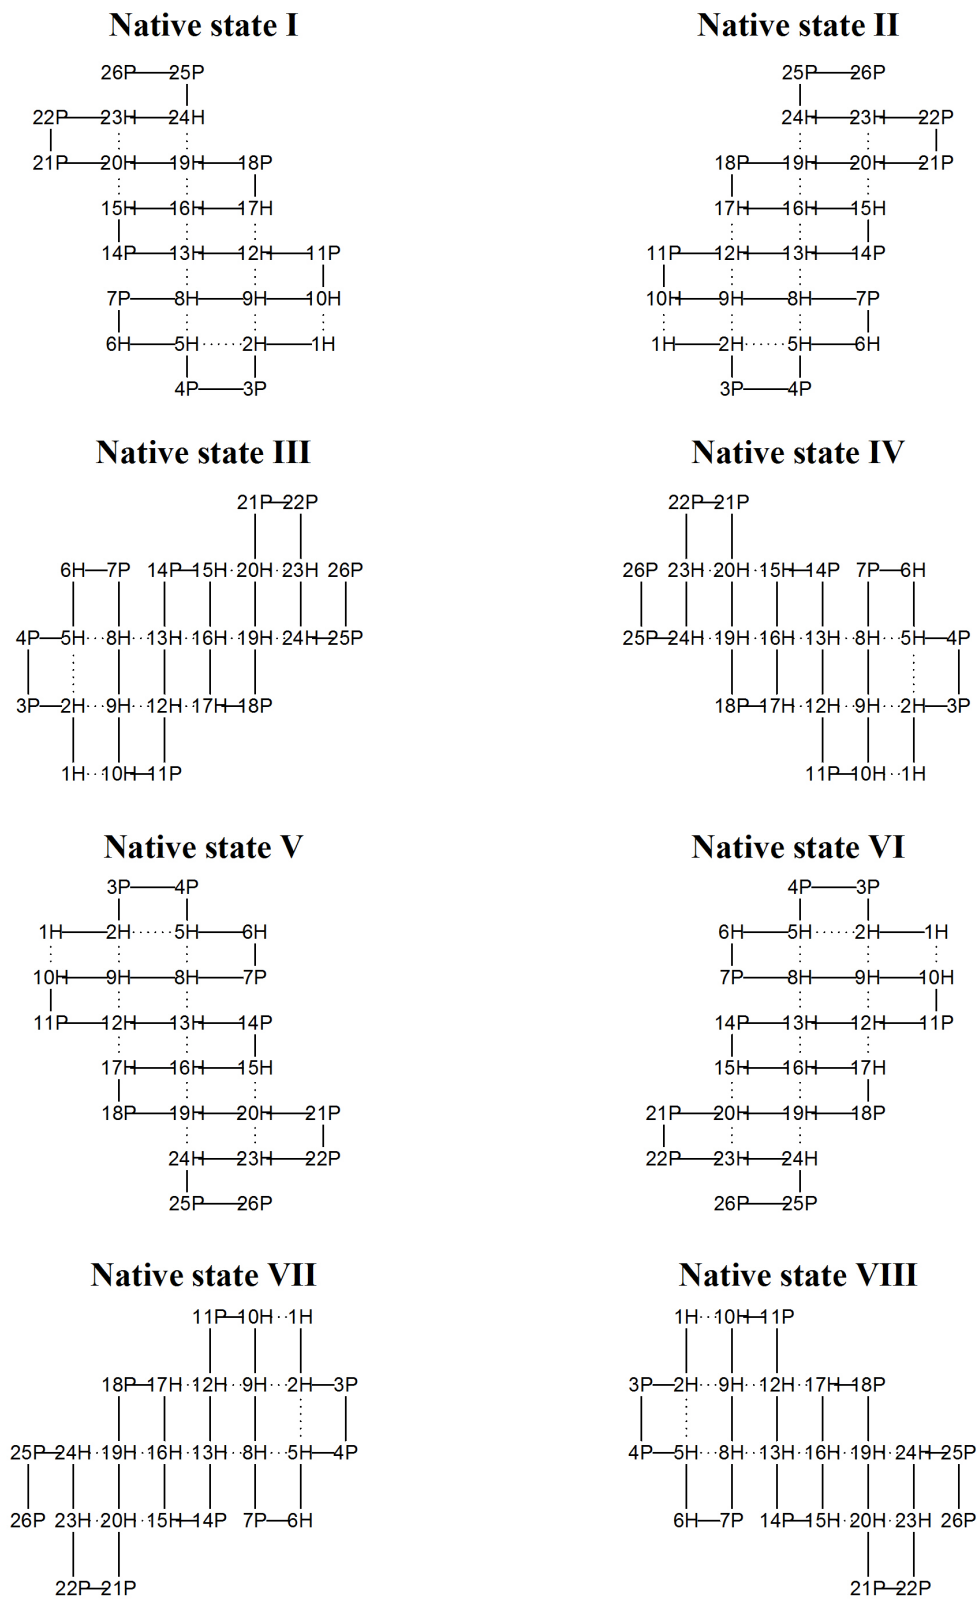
Native state I

26P 25P
22P 23H 24H
21P 20H 19H 18P
15H 16H 17H
14P 13H 12H 11P
7P 8H 9H 10H
6H 5H 2H 1H
4P 3P

Native state II

25P 26P
24H 23H 22P
18P 19H 20H 21P
17H 16H 15H
11P 12H 13H 14P
10H 9H 8H 7P
1H 2H 5H 6H
3P 4P

Native state III

21P 22P
6H 7P 14P 15H 20H 23H 26P
4P 5H 8H 13H 16H 19H 24H 25P
3P 2H 9H 12H 17H 18P
1H 10H 11P

Native state IV

22P 21P
26P 23H 20H 15H 14P 7P 6H
25P 24H 19H 16H 13H 8H 5H 4P
18P 17H 12H 9H 2H 3P
11P 10H 1H

Native state V

3P 4P
1H 2H 5H 6H
10H 9H 8H 7P
11P 12H 13H 14P
17H 16H 15H
18P 19H 20H 21P
24H 23H 22P
25P 26P

Native state VI

4P 3P
6H 5H 2H 1H
7P 8H 9H 10H
14P 13H 12H 11P
15H 16H 17H
21P 20H 19H 18P
22P 23H 24H
26P 25P

Native state VII

11P 10H 1H
18P 17H 12H 9H 2H 3P
25P 24H 19H 16H 13H 8H 5H 4P
26P 23H 20H 15H 14P 7P 6H
22P 21P

Native state VIII

1H 10H 11P
3P 2H 9H 12H 17H 18P
4P 5H 8H 13H 16H 19H 24H 25P
6H 7P 14P 15H 20H 23H 26P
21P 22P